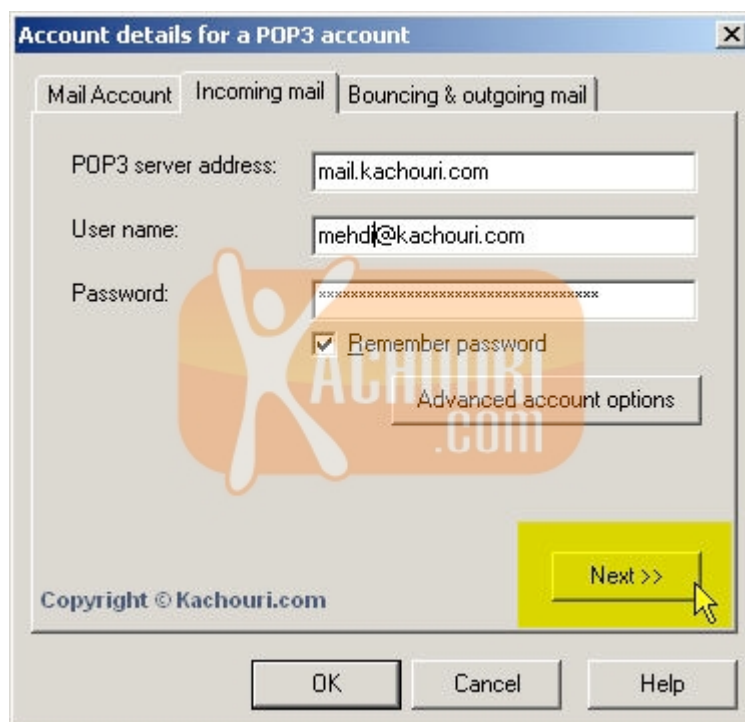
Account details for a POP3 account

Mail Account | Incoming mail | Bouncing & outgoing mail

POP3 server address: mail.kachouri.com

User name: mehdi@kachouri.com

Password: ******************************

Remember password

KACHOURI .COM

Advanced account options

Next >>

Copyright © Kachouri.com

OK Cancel Help